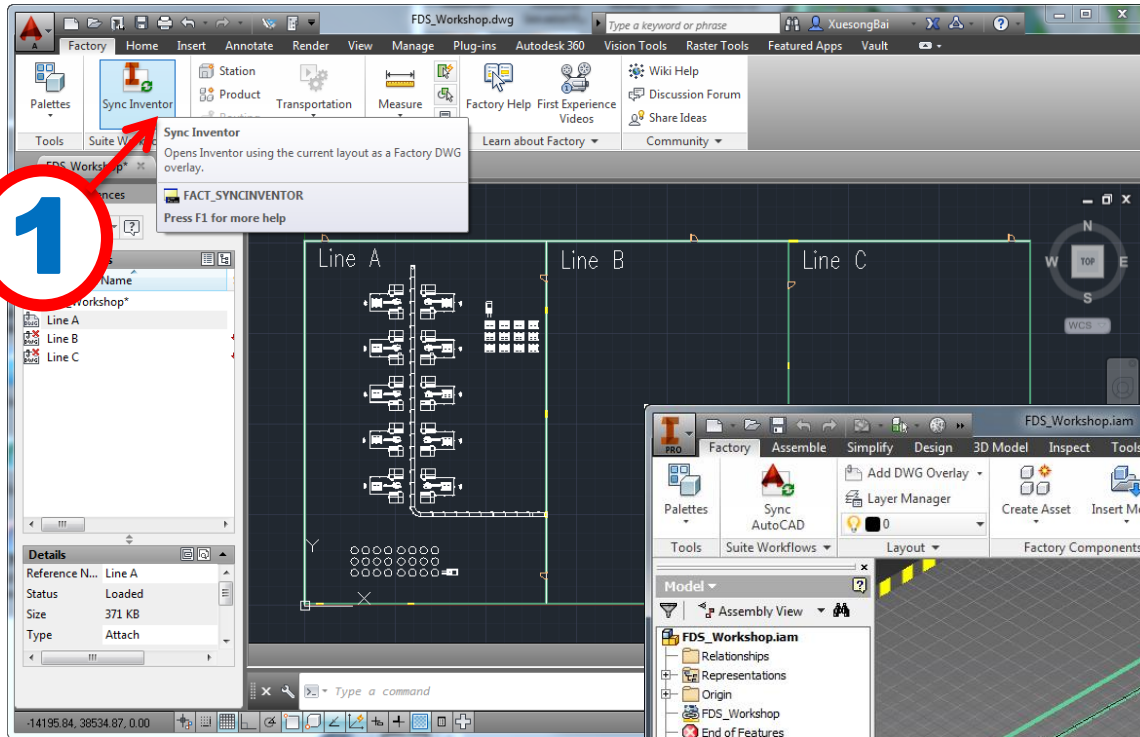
FDS_Workshop.dwg

Type a keyword or phrase

XuesongBai

Factory Home Insert Annotate Render View Manage Plug-ins Autodesk 360 Vision Tools Raster Tools Featured Apps Vault

Palettes

Sync Inventor

Station

Product

Transportation

Measure

Factory Help

First Experience Videos

Wiki Help

Discussion Forum

Share Ideas

Tools

Suite W

Learn about Factory

Community

Sync Inventor

Opens Inventor using the current layout as a Factory DWG overlay.

FACT_SYNCINVENTOR

Press F1 for more help

FDS_Workshop*

1

Name

Workshop*

Line A

Line B

Line C

Details

Reference N... Line A

Status Loaded

Size 371 KB

Type Attach

Line A

Line B

Line C

N

W

TOP

S

WCS

Y

X

Type a command

-14195.84, 38534.87, 0.00

FDS_Workshop.iam

PRO

Factory Assemble Simplify Design 3D Model Inspect Tools

Palettes

Sync AutoCAD

Add DWG Overlay

Layer Manager

0

Create Asset

Insert M

Tools

Suite Workflows

Layout

Factory Components

Model

Assembly View

FDS_Workshop.iam

Relationships

Representations

Origin

FDS_Workshop

End of Features